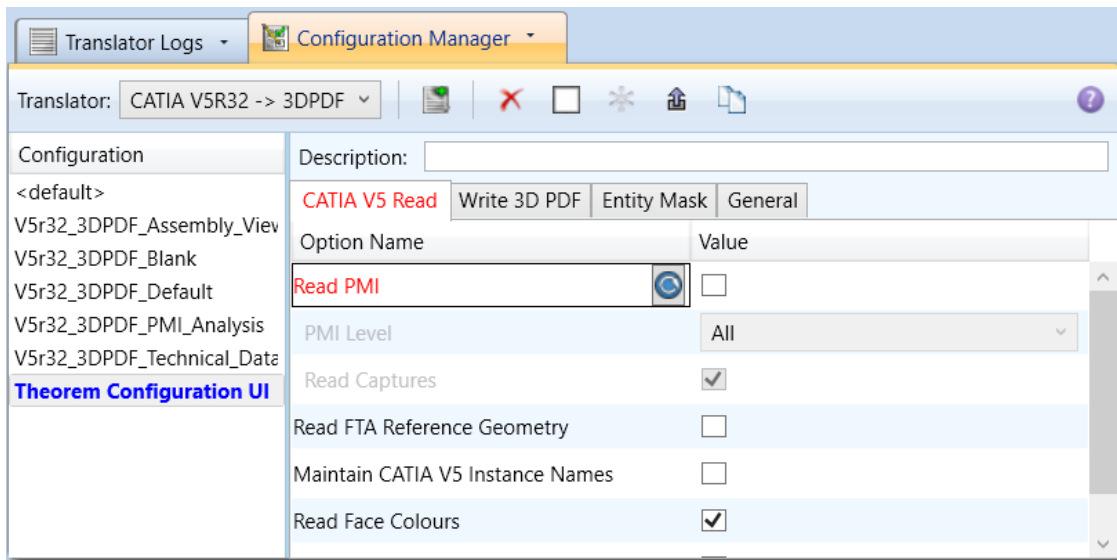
Translator Logs
Configuration Manager

Translator: CATIA V5R32 -> 3DPDF

Configuration
<default>
V5r32_3DPDF_Assembly_Viev
V5r32_3DPDF_Blank
V5r32_3DPDF_Default
V5r32_3DPDF_PMI_Analysis
V5r32_3DPDF_Technical_Data
Theorem Configuration UI

Description:

CATIA V5 Read | Write 3D PDF | Entity Mask | General

| Option Name | Value |
|---|---|
| Read PMI | ☐ |
| PMI Level | All |
| Read Captures | ☑ |
| Read FTA Reference Geometry | ☐ |
| Maintain CATIA V5 Instance Names | ☐ |
| Read Face Colours | ☑ |